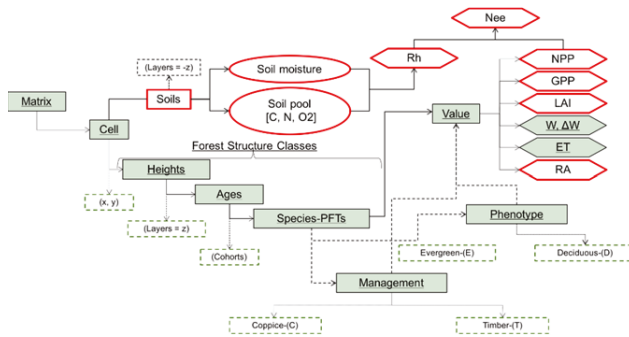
Nee

(Layers = -z)

Rh

Soil moisture

NPP

Matrix

Soils

GPP

Soil pool
[C, N, O2]

LAI

Cell

Value

W, ΔW

Forest Structure Classes

ET

Heights

RA

(x, y)

Ages

Phenotype

(Layers = z)

Species-PFTs

(Cohorts)

Evergreen-(E)

Deciduous-(D)

Management

Coppice-(C)

Timber-(T)